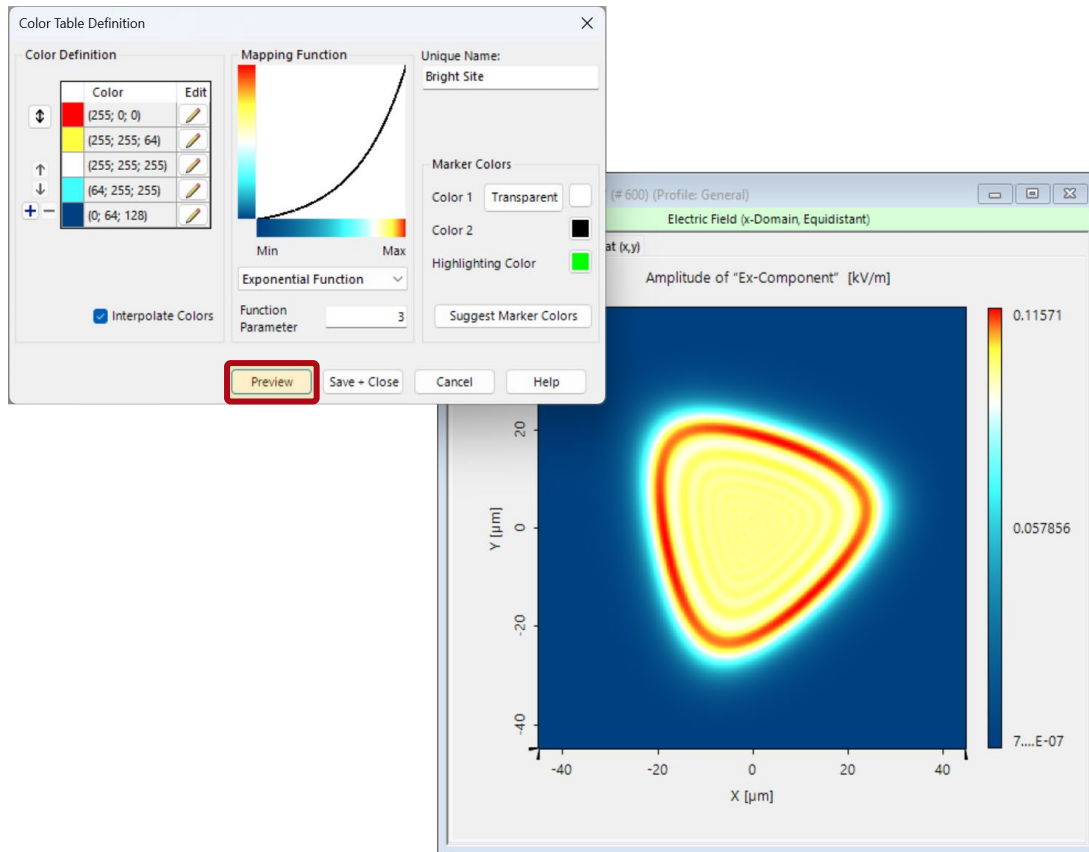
Color Table Definition

Color Definition

| Color | Edit |
|---|---|
| (255; 0; 0) | |
| (255; 255; 64) | |
| (255; 255; 255) | |
| (64; 255; 255) | |
| (0; 64; 128) | |

Interpolate Colors

Mapping Function

Min Max

Exponential Function

Function Parameter 3

Unique Name:
Bright Site

Marker Colors
Color 1 Transparent
Color 2
Highlighting Color

Suggest Marker Colors

Preview Save + Close Cancel Help

(# 600) (Profile: General)

Electric Field (x-Domain, Equidistant)

at (x,y)

Amplitude of "Ex-Component" [kV/m]

0.11571

0.057856

7....E-07

Y [µm]

20

0

-20

-40

-40 -20 0 20 40

X [µm]